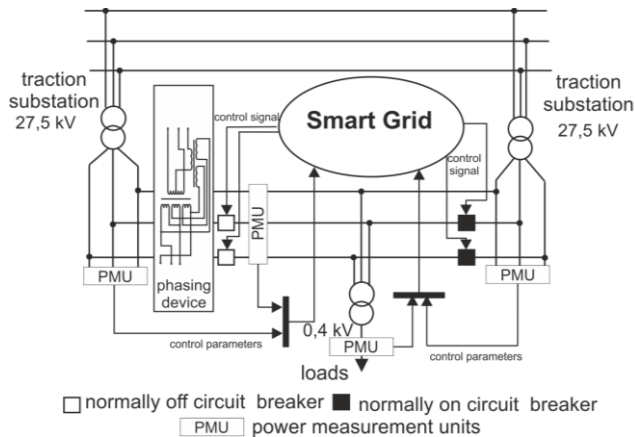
traction substation 27,5 kV

control signal

Smart Grid

traction substation 27,5 kV

control signal

PMU

PMU

phasing device

PMU

0,4 kV

PMU

control parameters

control parameters

loads

normally off circuit breaker normally on circuit breaker

PMU power measurement units